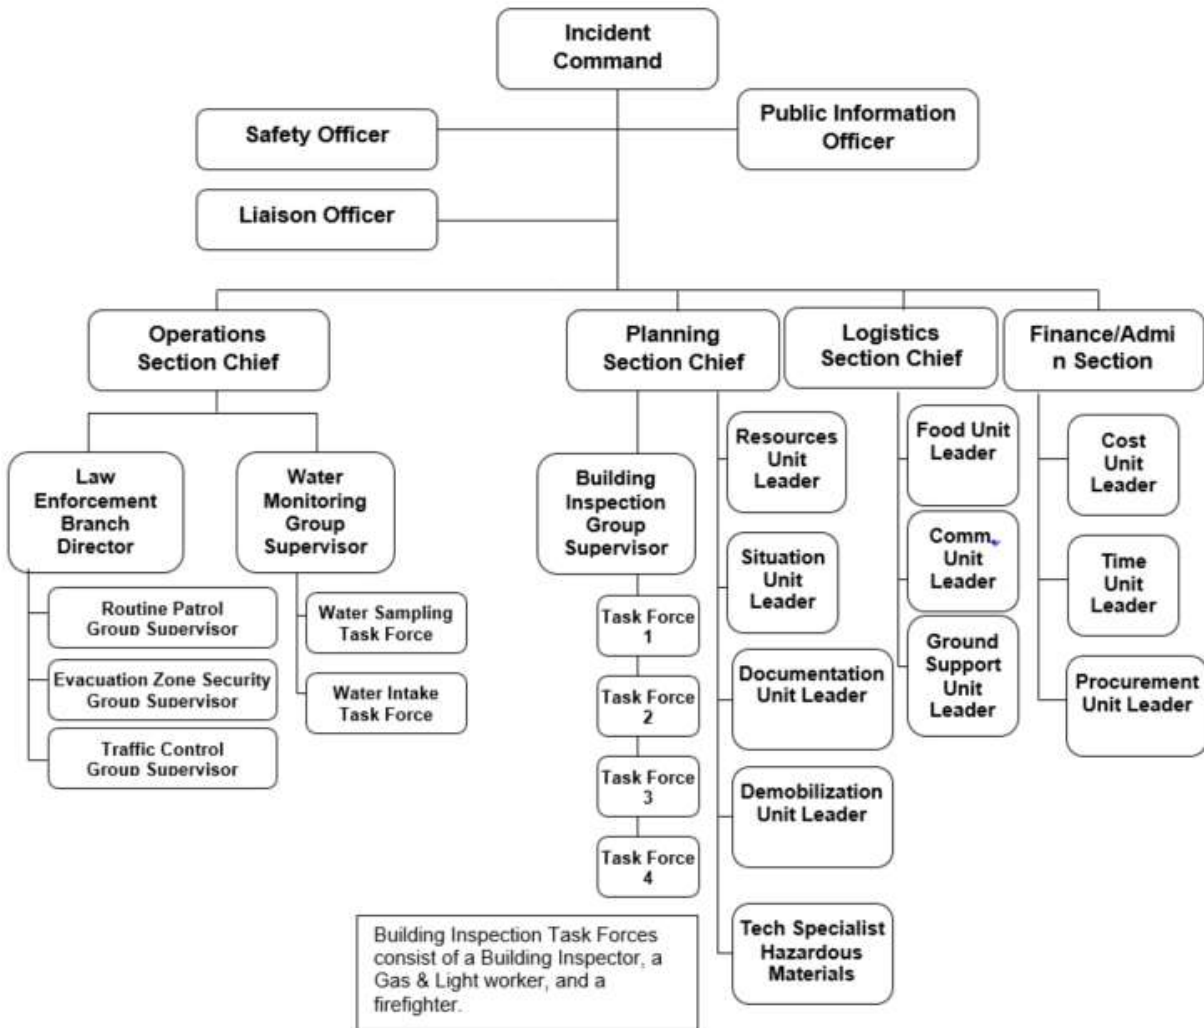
Incident Command

Safety Officer

Public Information Officer

Liaison Officer

Operations Section Chief

Planning Section Chief

Logistics Section Chief

Finance/Admin Section

Law Enforcement Branch Director

Water Monitoring Group Supervisor

Routine Patrol Group Supervisor

Evacuation Zone Security Group Supervisor

Traffic Control Group Supervisor

Water Sampling Task Force

Water Intake Task Force

Building Inspection Group Supervisor

Task Force 1

Task Force 2

Task Force 3

Task Force 4

Resources Unit Leader

Situation Unit Leader

Documentation Unit Leader

Demobilization Unit Leader

Tech Specialist Hazardous Materials

Food Unit Leader

Comm. Unit Leader

Ground Support Unit Leader

Cost Unit Leader

Time Unit Leader

Procurement Unit Leader

Building Inspection Task Forces consist of a Building Inspector, a Gas & Light worker, and a firefighter.